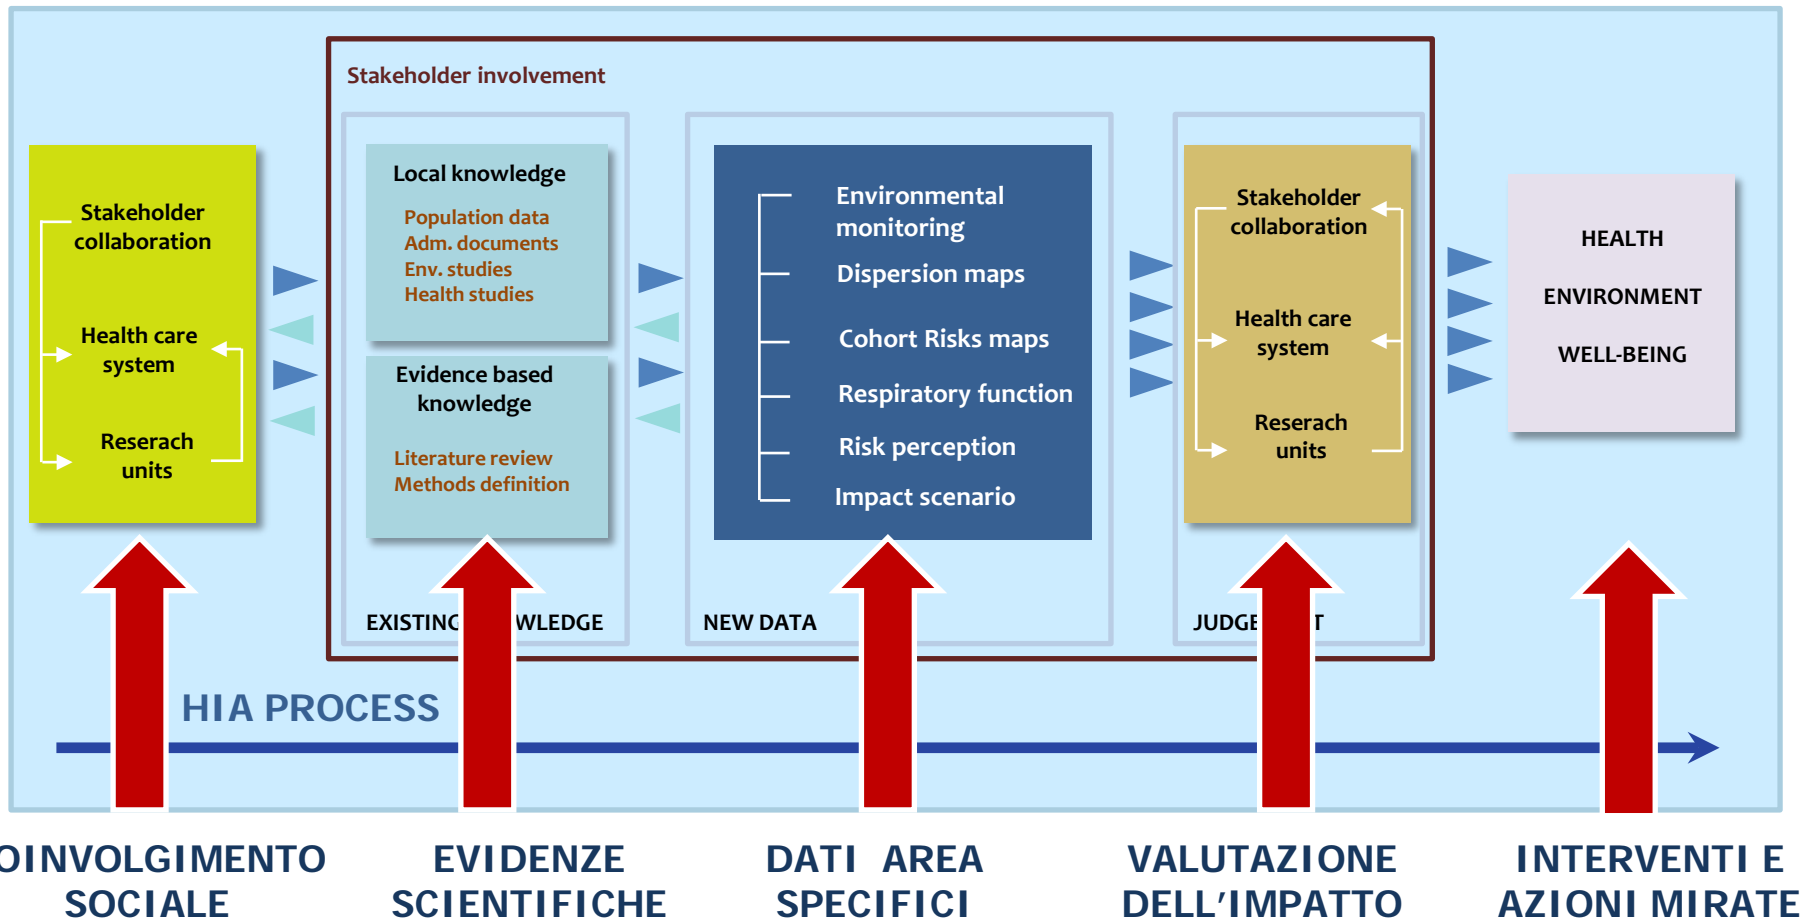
Stakeholder involvement

Stakeholder collaboration

Health care system

Reserach units

Local knowledge

Population data
Adm. documents
Env. studies
Health studies

Evidence based knowledge

Literature review
Methods definition

EXISTING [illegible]WLEDGE

Environmental monitoring

Dispersion maps

Cohort Risks maps

Respiratory function

Risk perception

Impact scenario

NEW DATA

Stakeholder collaboration

Health care system

Reserach units

JUDGE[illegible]T

HEALTH

ENVIRONMENT

WELL-BEING

HIA PROCESS

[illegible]OINVOLGIMENTO SOCIALE

EVIDENZE SCIENTIFICHE

DATI AREA SPECIFICI

VALUTAZIONE DELL'IMPATTO

INTERVENTI E AZIONI MIRATE